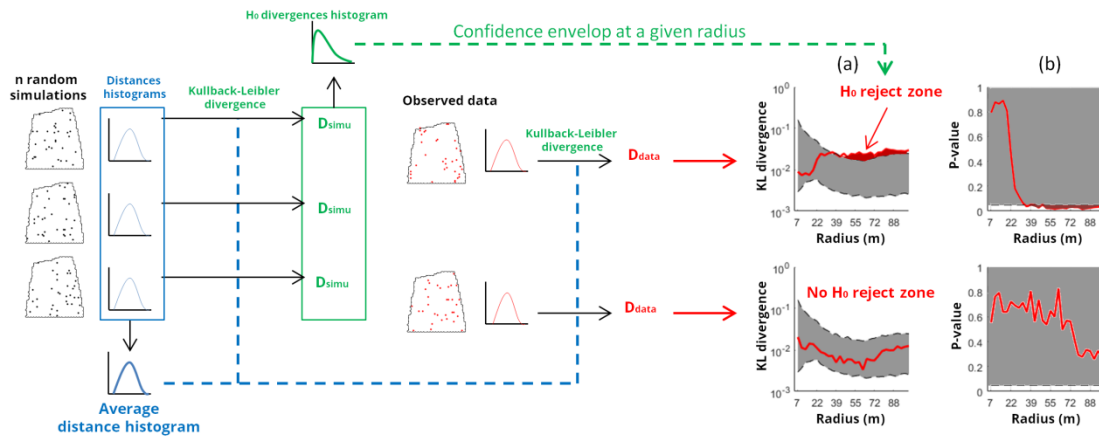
H₀ divergences histogram

Confidence envelop at a given radius

n random simulations

Distances histograms

Kullback-Leibler divergence

$D_{simu}$

$D_{simu}$

$D_{simu}$

Observed data

Kullback-Leibler divergence

$D_{data}$

$D_{data}$

Average distance histogram

(a)

(b)

H₀ reject zone

No H₀ reject zone

KL divergence

$10^0$
$10^{-1}$
$10^{-2}$
$10^{-3}$

7 22 39 55 72 88

Radius (m)

P-value

1
0.8
0.6
0.4
0.2
0

7 22 39 55 72 88

Radius (m)

KL divergence

$10^0$
$10^{-1}$
$10^{-2}$
$10^{-3}$

7 22 39 55 72 88

Radius (m)

P-value

0.8
0.6
0.4
0.2
0

7 22 39 55 72 88

Radius (m)